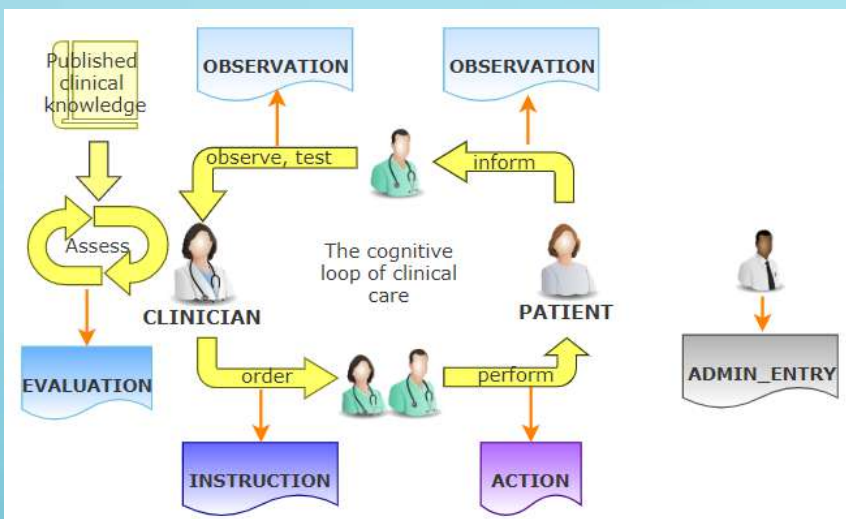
Published clinical knowledge

OBSERVATION

OBSERVATION

observe, test

inform

Assess

The cognitive loop of clinical care

CLINICIAN

PATIENT

EVALUATION

order

perform

ADMIN_ENTRY

INSTRUCTION

ACTION